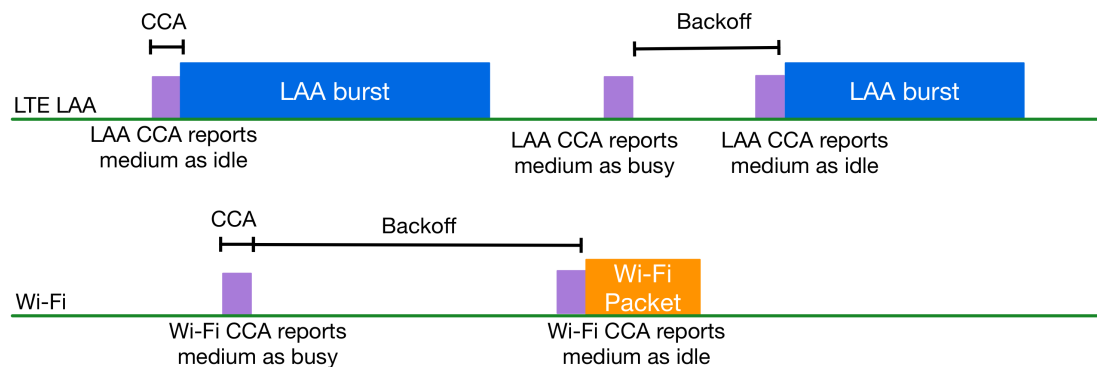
CCA

Backoff

LTE LAA

LAA burst

LAA burst

LAA CCA reports medium as idle

LAA CCA reports medium as busy

LAA CCA reports medium as idle

CCA

Backoff

Wi-Fi

Wi-Fi Packet

Wi-Fi CCA reports medium as busy

Wi-Fi CCA reports medium as idle